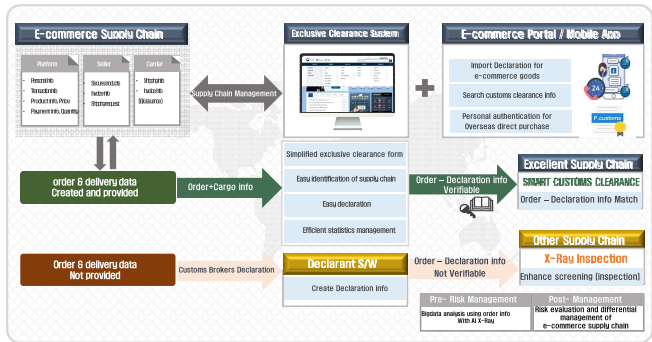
E-commerce Supply Chain

Platform
Personal info
Transaction info
Product info, Price
Payment info, Quantity

Seller
Secure products
Tracker info
Shipping request

Carrier
Shipping info
Tracker info
(Bill of lading)

Supply Chain Management

Exclusive Clearance System

E-commerce Portal / Mobile App

Import Declaration for e-commerce goods

Search customs clearance info

Personal authentication for Overseas direct purchase

24

P customs

order & delivery data
Created and provided

Order+Cargo info

Simplified exclusive clearance form

Easy identification of supply chain

Easy declaration

Efficient statistics management

Order – Declaration info
Verifiable

Excellent Supply Chain

SMART CUSTOMS CLEARANCE

Order – Declaration info Match

Other Supply Chain

X-Ray Inspection

Enhance screening (inspection)

Order & delivery data
Not provided

Customs Brokers Declaration

Declarant S/W

Create Declaration info

Order – Declaration info
Not Verifiable

Pre- Risk Management

Bigdata analysis using order info
With AI X-Ray

Post- Management

Risk evaluation and differential management of e-commerce supply chain